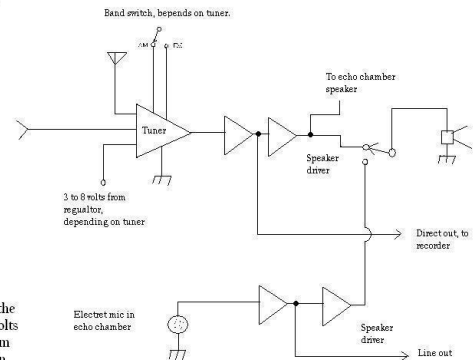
Band switch, bepends on tuner.

AM

FM

Tuner

3 to 8 volts from regulator, depending on tuner

To echo chamber speaker

Speaker driver

Direct out, to recorder

Electret mic in echo chamber

Speaker driver

Line out

the
olts
m
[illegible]